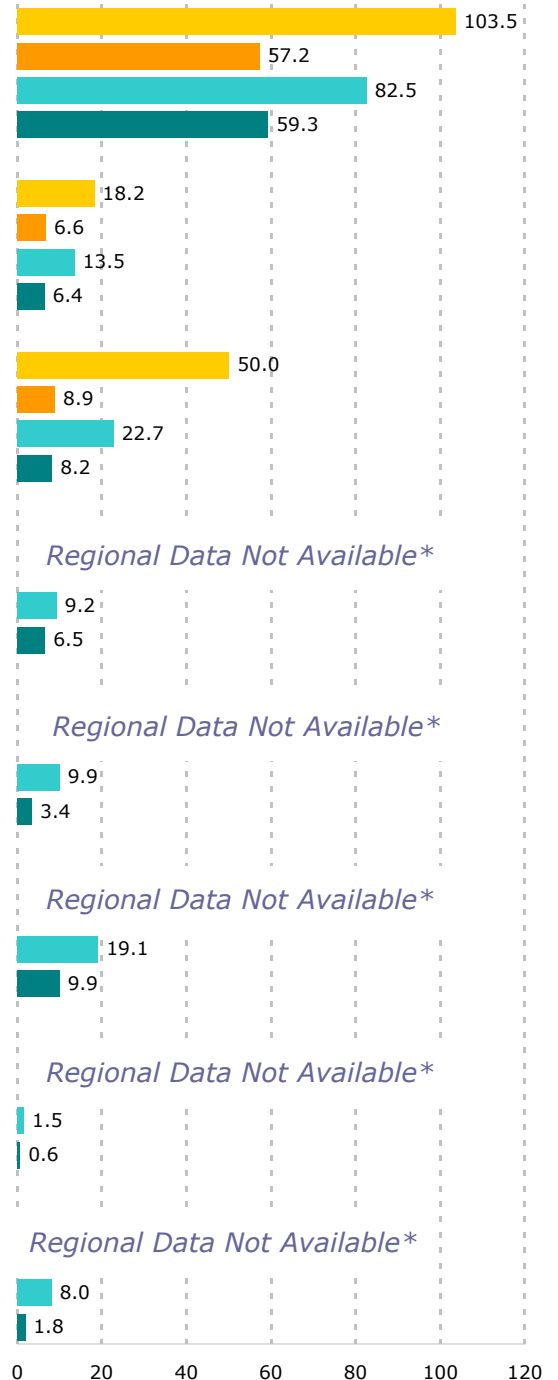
103.5
57.2
82.5
59.3

18.2
6.6
13.5
6.4

50.0
8.9
22.7
8.2

Regional Data Not Available*
9.2
6.5

Regional Data Not Available*
9.9
3.4

Regional Data Not Available*
19.1
9.9

Regional Data Not Available*
1.5
0.6

Regional Data Not Available*
8.0
1.8

0 20 40 60 80 100 120